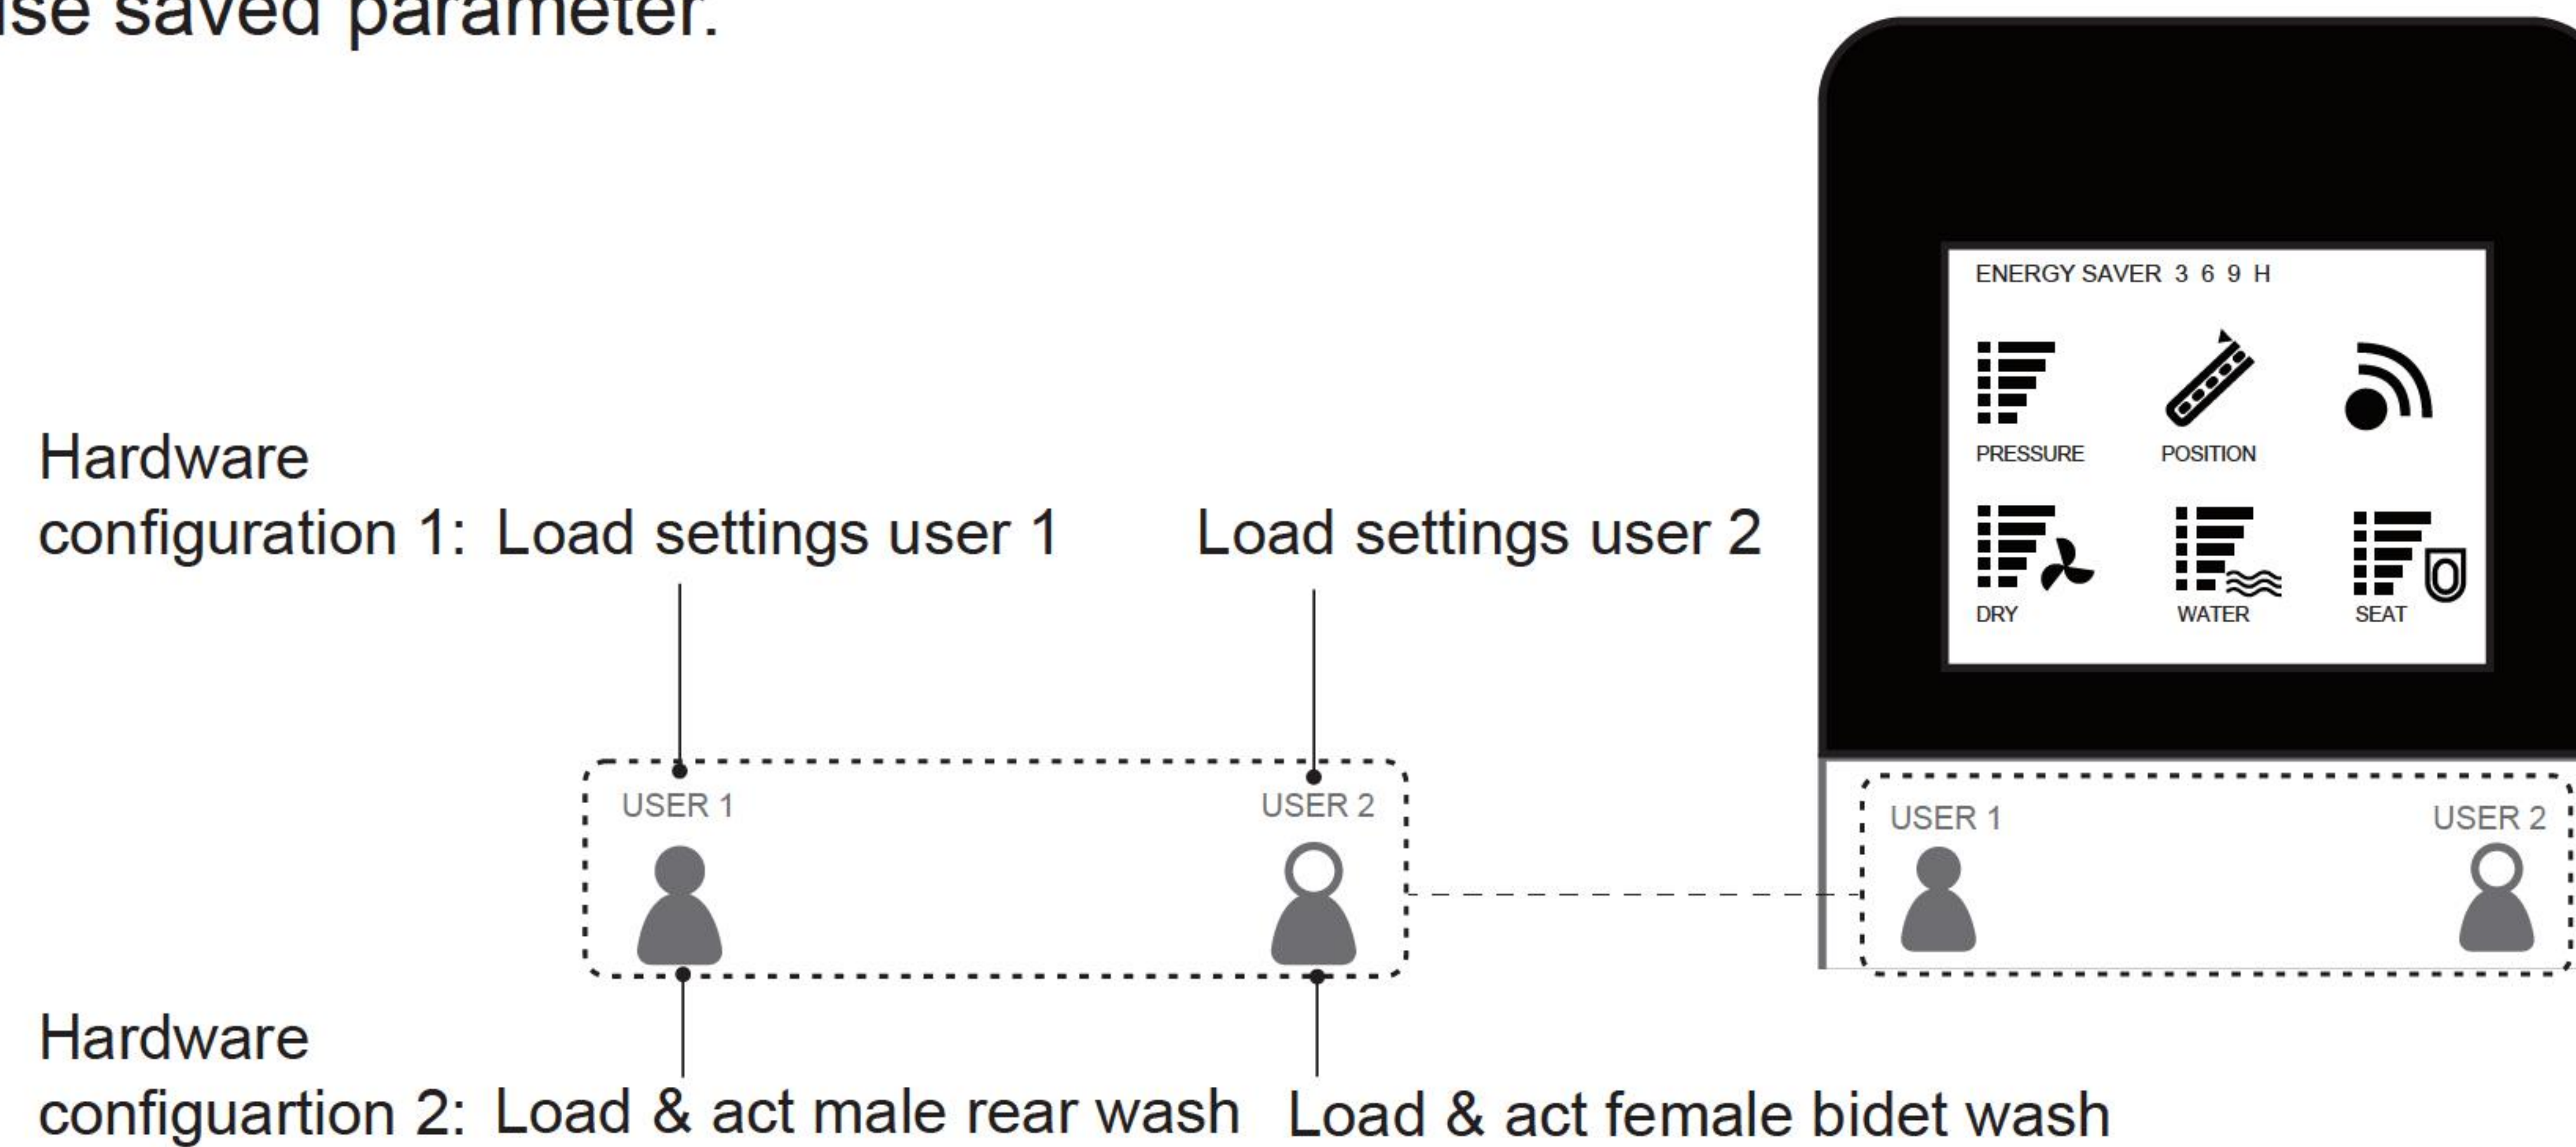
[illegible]se saved parameter.

ENERGY SAVER 3 6 9 H

PRESSURE

POSITION

DRY

WATER

SEAT

Hardware configuration 1: Load settings user 1

Load settings user 2

USER 1

USER 2

USER 1

USER 2

Hardware configuartion 2: Load & act male rear wash

Load & act female bidet wash